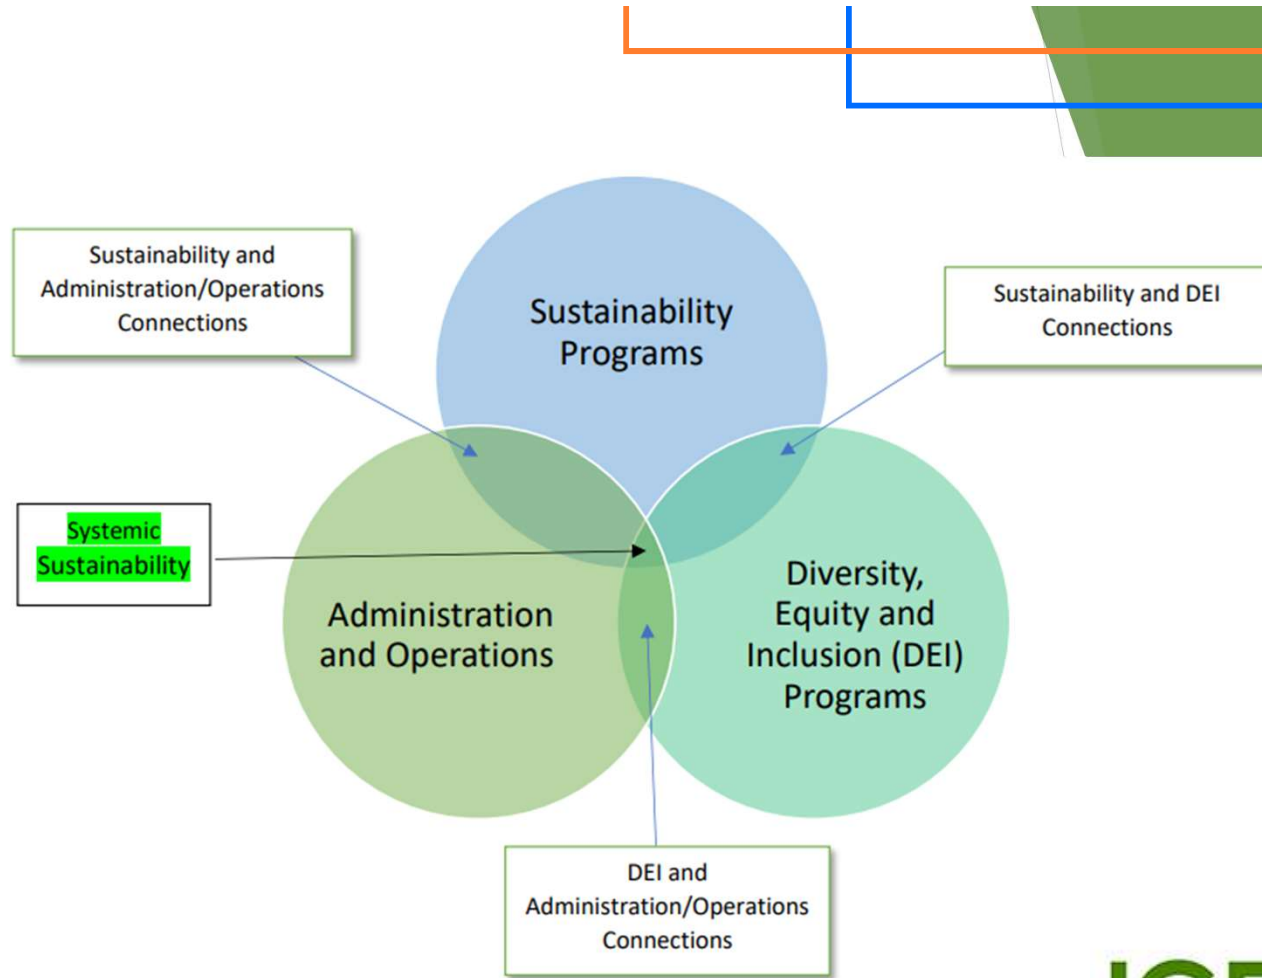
Sustainability and Administration/Operations Connections

Sustainability Programs

Sustainability and DEI Connections

Systemic Sustainability

Administration and Operations

Diversity, Equity and Inclusion (DEI) Programs

DEI and Administration/Operations Connections